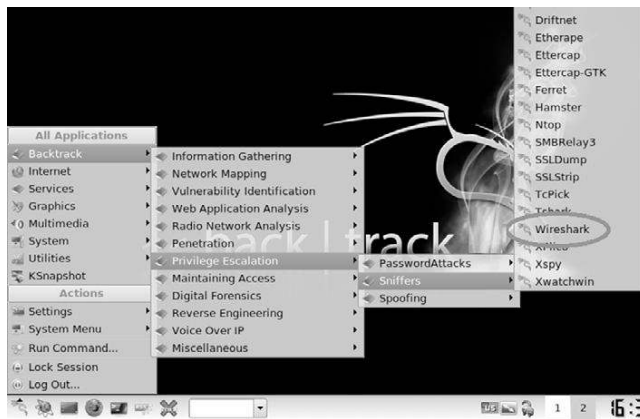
All Applications
Backtrack
Internet
Services
Graphics
Multimedia
System
Utilities
KSnapshot
Actions
Settings
System Menu
Run Command...
Lock Session
Log Out...

Information Gathering
Network Mapping
Vulnerability Identification
Web Application Analysis
Radio Network Analysis
Penetration
Privilege Escalation
Maintaining Access
Digital Forensics
Reverse Engineering
Voice Over IP
Miscellaneous

PasswordAttacks
Sniffers
Spoofing

Driftnet
Etherape
Ettercap
Ettercap-GTK
Ferret
Hamster
Ntop
SMBRelay3
SSLDump
SSLStrip
TcPick
Tshark
Wireshark
XPlico
Xspy
Xwatchwin

ack|track

US
1 2